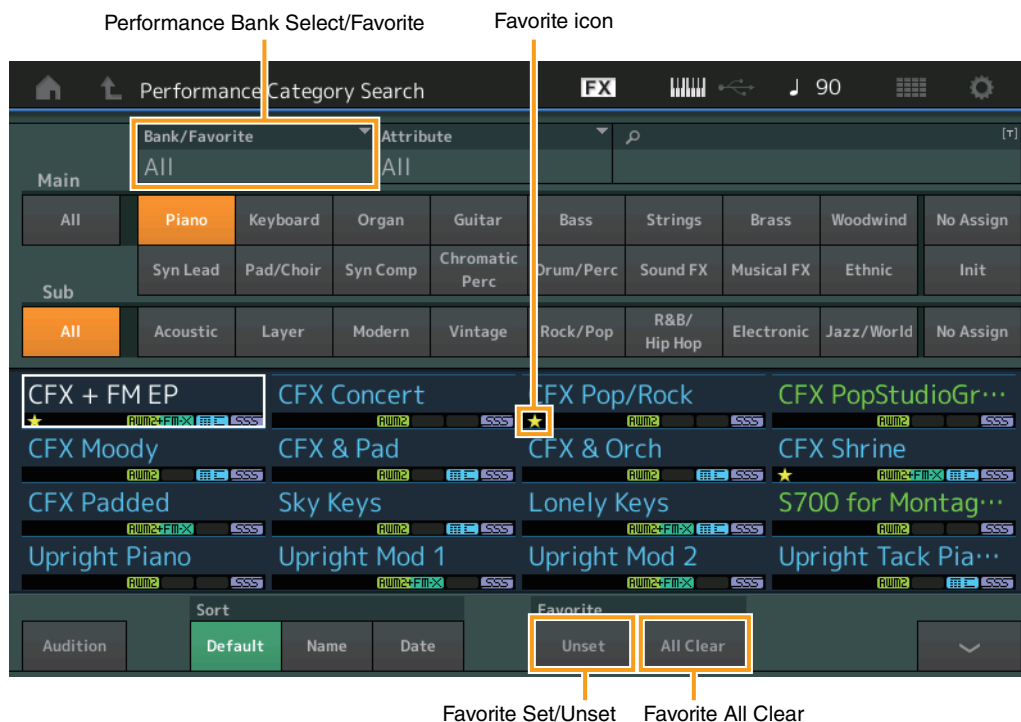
Performance Bank Select/Favorite

Favorite icon

Performance Category Search

FX

♩ 90

Bank/Favorite
All

Attribute
All

[T]

Main

All | Piano | Keyboard | Organ | Guitar | Bass | Strings | Brass | Woodwind | No Assign

Syn Lead | Pad/Choir | Syn Comp | Chromatic Perc | Drum/Perc | Sound FX | Musical FX | Ethnic | Init

Sub

All | Acoustic | Layer | Modern | Vintage | Rock/Pop | R&B/ Hip Hop | Electronic | Jazz/World | No Assign

CFX + FM EP
AWM2+FM-X SSS

CFX Concert
AWM2 SSS

CFX Pop/Rock
AWM2 SSS

CFX PopStudioGr···
AWM2 SSS

CFX Moody
AWM2 SSS

CFX & Pad
AWM2 SSS

CFX & Orch
AWM2 SSS

CFX Shrine
AWM2+FM-X SSS

CFX Padded
AWM2+FM-X SSS

Sky Keys
AWM2 SSS

Lonely Keys
AWM2+FM-X SSS

S700 for Montag···
AWM2 SSS

Upright Piano
AWM2 SSS

Upright Mod 1
AWM2+FM-X SSS

Upright Mod 2
AWM2+FM-X SSS

Upright Tack Pia···
AWM2 SSS

Audition

Sort
Default | Name | Date

Favorite
Unset | All Clear

Favorite Set/Unset

Favorite All Clear